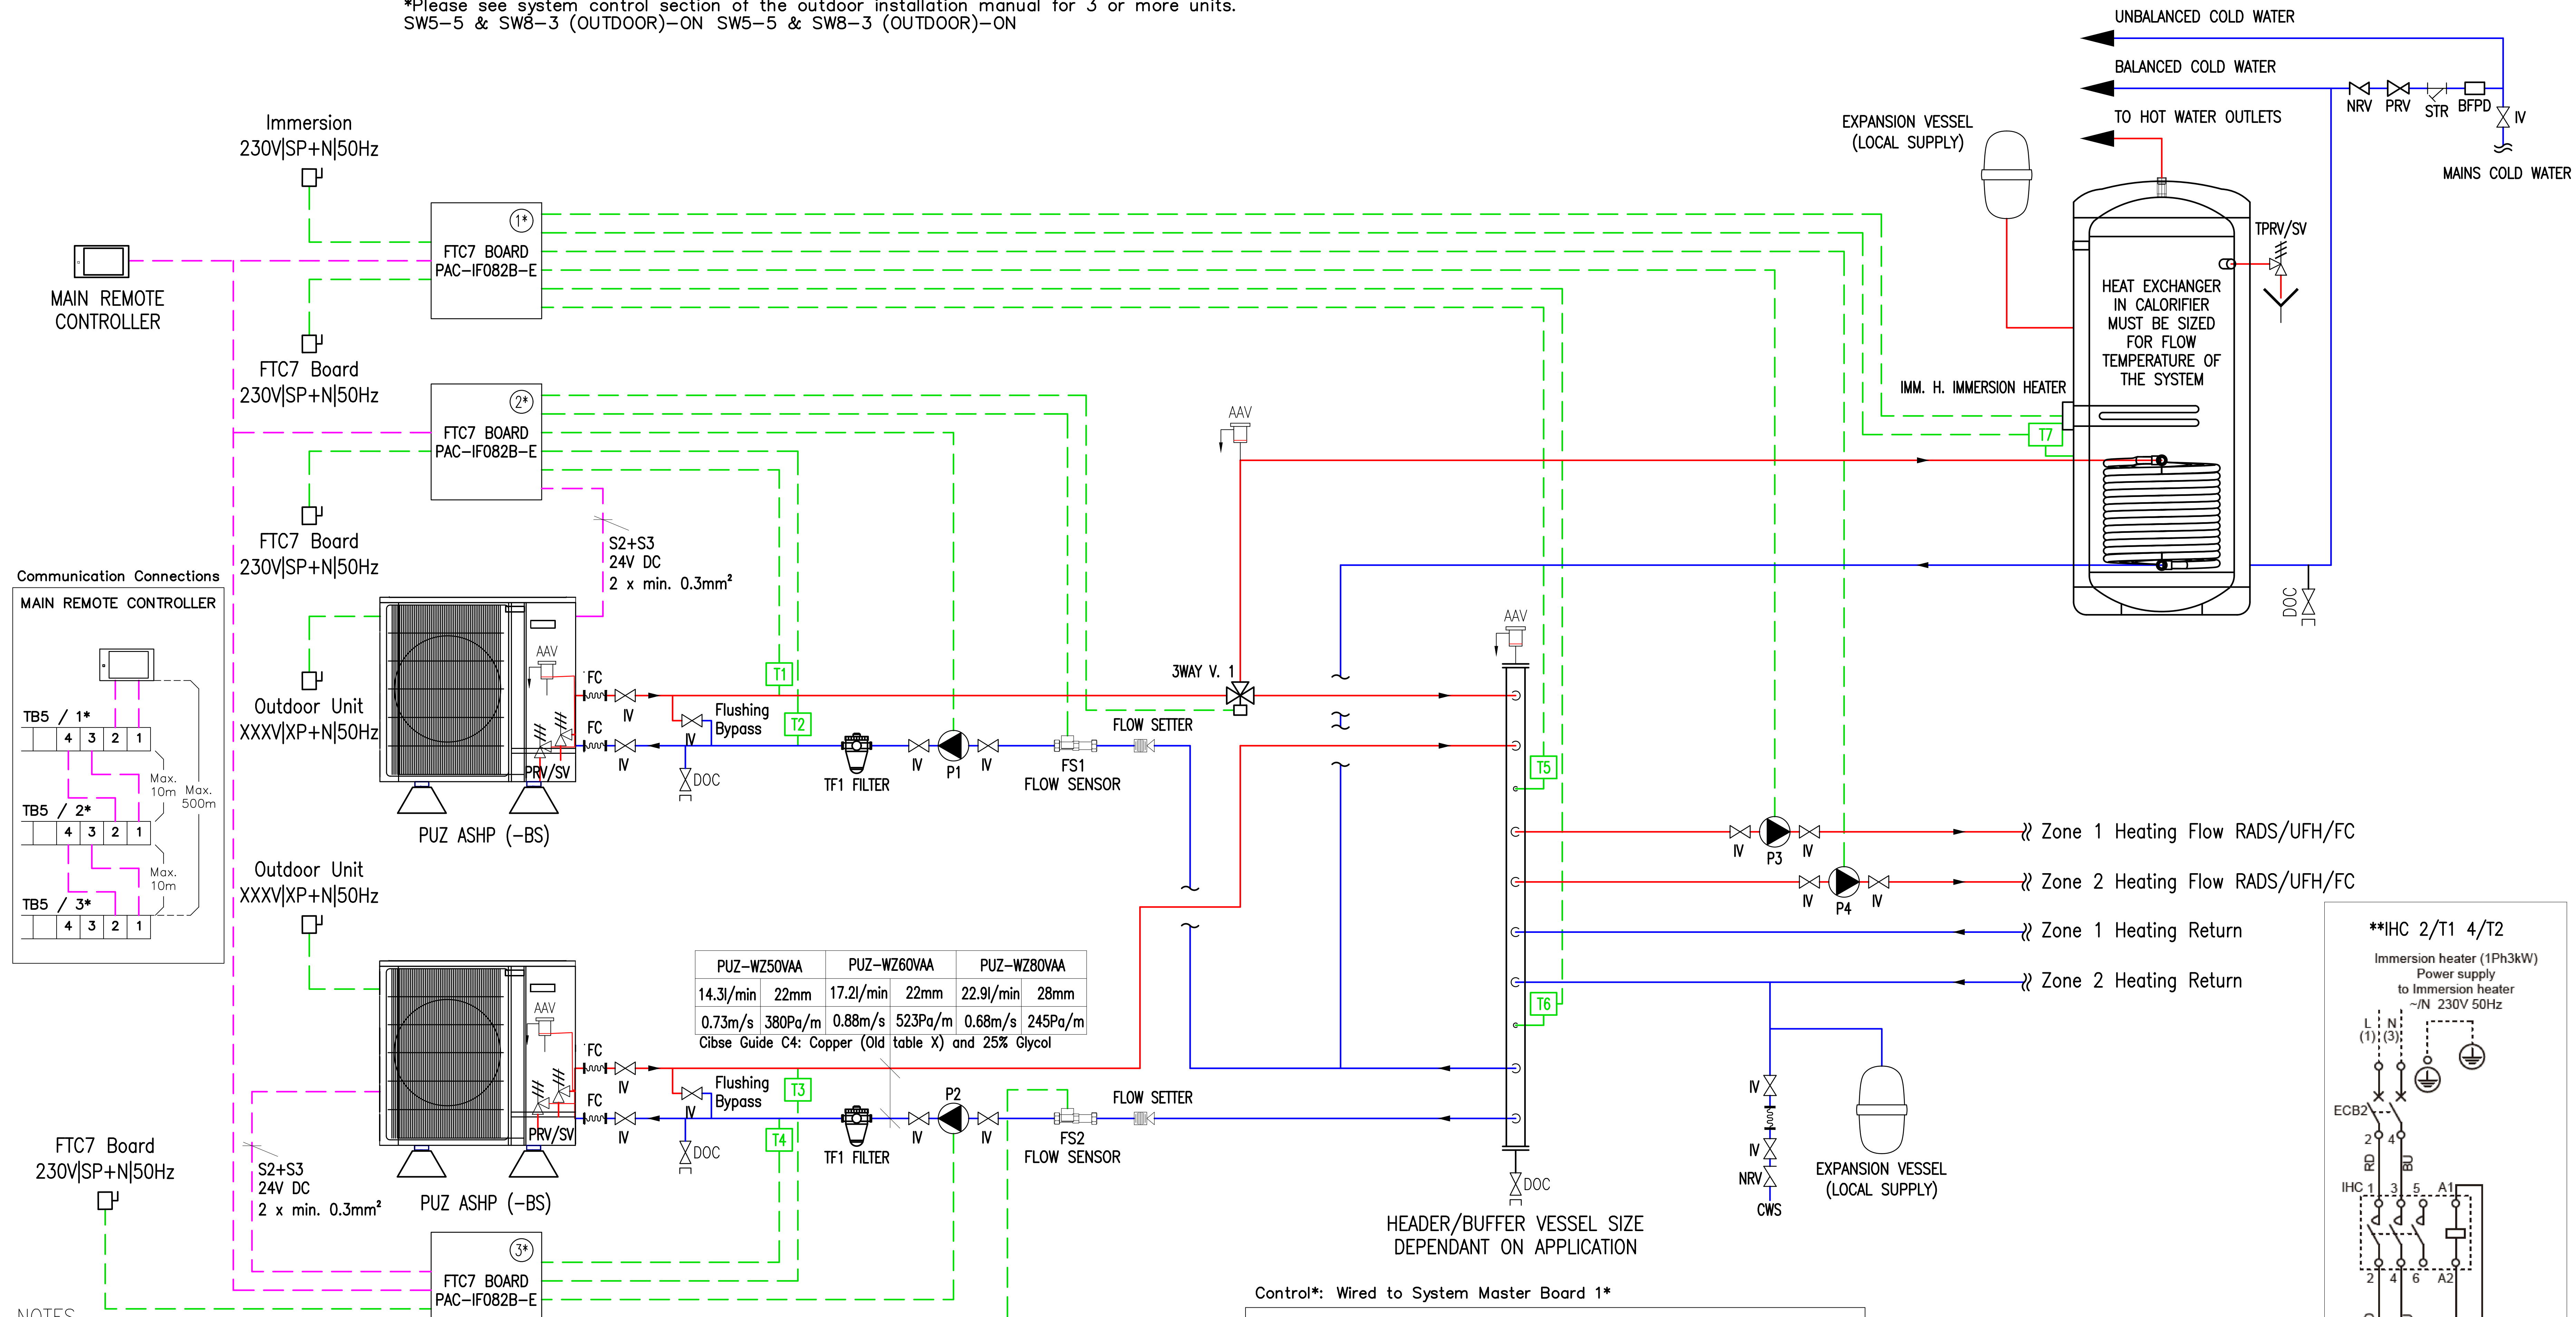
*Please see system control section of the outdoor installation manual for 3 or more units.
SW5-5 & SW8-3 (OUTDOOR)-ON SW5-5 & SW8-3 (OUTDOOR)-ON

UNBALANCED COLD WATER
BALANCED COLD WATER
TO HOT WATER OUTLETS
NRV PRV STR BFPD IV
MAINS COLD WATER
EXPANSION VESSEL (LOCAL SUPPLY)
TPRV/SV

Immersion 230V|SP+N|50Hz

MAIN REMOTE CONTROLLER

FTC7 BOARD PAC-IF082B-E 1*

FTC7 Board 230V|SP+N|50Hz

FTC7 BOARD PAC-IF082B-E 2*

FTC7 Board 230V|SP+N|50Hz

HEAT EXCHANGER IN CALORIFIER MUST BE SIZED FOR FLOW TEMPERATURE OF THE SYSTEM

IMM. H. IMMERSION HEATER
T7
AAV
DOC

S2+S3 24V DC 2 x min. 0.3mm²

Communication Connections
MAIN REMOTE CONTROLLER
TB5 / 1*
4 3 2 1
Max. 10m
Max. 500m
TB5 / 2*
4 3 2 1
Max. 10m
TB5 / 3*
4 3 2 1

Outdoor Unit XXXV|XP+N|50Hz
AAV
FC
IV
FC
IV
PRV/SV
T1
Flushing Bypass
IV
T2
DOC
TF1 FILTER
IV
P1
IV
FS1 FLOW SENSOR
FLOW SETTER
3WAY V. 1
AAV
T5
PUZ ASHP (-BS)

Zone 1 Heating Flow RADS/UFH/FC
IV P3 IV
Zone 2 Heating Flow RADS/UFH/FC
IV P4 IV
Zone 1 Heating Return
Zone 2 Heating Return
T6

Outdoor Unit XXXV|XP+N|50Hz

| PUZ-WZ50VAA | | PUZ-WZ60VAA | | PUZ-WZ80VAA | |
|---|---|---|---|---|---|
| 14.3l/min | 22mm | 17.2l/min | 22mm | 22.9l/min | 28mm |
| 0.73m/s | 380Pa/m | 0.88m/s | 523Pa/m | 0.68m/s | 245Pa/m |

Cibse Guide C4: Copper (Old table X) and 25% Glycol

AAV
FC
IV
FC
IV
PRV/SV
Flushing Bypass
IV
T3
T4
DOC
TF1 FILTER
IV
P2
IV
FS2 FLOW SENSOR
FLOW SETTER
PUZ ASHP (-BS)

FTC7 Board 230V|SP+N|50Hz

S2+S3 24V DC 2 x min. 0.3mm²

FTC7 BOARD PAC-IF082B-E 3*

DOC
HEADER/BUFFER VESSEL SIZE DEPENDANT ON APPLICATION

IV
IV
NRV
CWS
EXPANSION VESSEL (LOCAL SUPPLY)

**IHC 2/T1 4/T2
Immersion heater (1Ph3kW) Power supply to Immersion heater ~/N 230V 50Hz
L N
(1) (3)
ECB2
2 4
RD BU
IHC 1 3 5 A1
2 4 6 A2

Control*: Wired to System Master Board 1*

NOTES